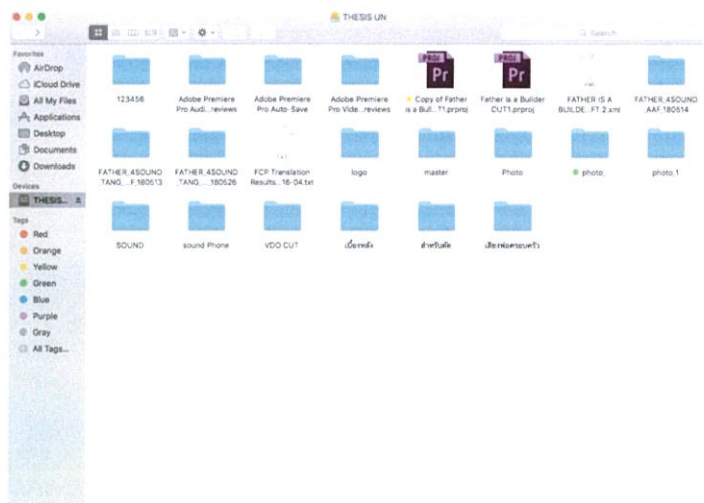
THESIS UN

Search

Favorites
AirDrop
iCloud Drive
All My Files
Applications
Desktop
Documents
Downloads

Devices
THESIS...

Tags
Red
Orange
Yellow
Green
Blue
Purple
Gray
All Tags...

123456

Adobe Premiere Pro Audi...reviews

Adobe Premiere Pro Auto-Save

Adobe Premiere Pro Vide...reviews

PROJ
Pr
Copy of Father is a Buil...T1.prproj

PROJ
Pr
Father is a Builder CUT1.prproj

FATHER IS A BUILDE...FT 2.xml

FATHER_4SOUND AAF_180514

FATHER_4SOUND TANG_...F_180513

FATHER_4SOUND TANG_...180526

FCP Translation Results...16-04.txt

logo

master

Photo

photo_

photo_1

SOUND

sound Phone

VDO CUT

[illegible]

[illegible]

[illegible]